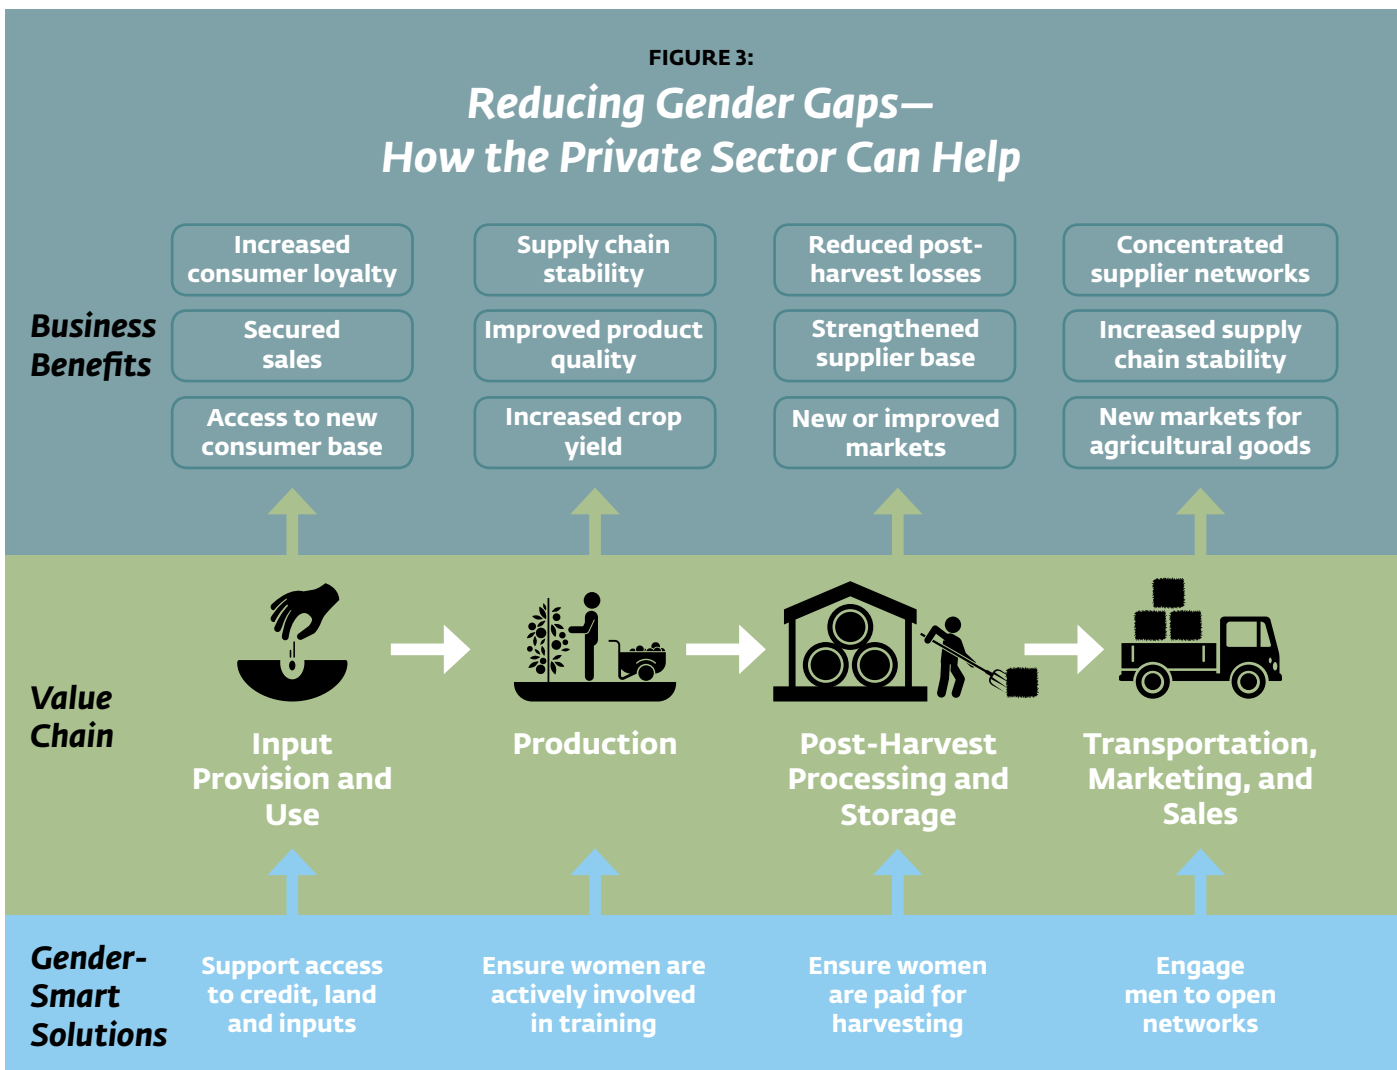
FIGURE 3:

Reducing Gender Gaps—
How the Private Sector Can Help

Business Benefits

Increased consumer loyalty

Secured sales

Access to new consumer base

Supply chain stability

Improved product quality

Increased crop yield

Reduced post-harvest losses

Strengthened supplier base

New or improved markets

Concentrated supplier networks

Increased supply chain stability

New markets for agricultural goods

Value Chain

Input Provision and Use

Production

Post-Harvest Processing and Storage

Transportation, Marketing, and Sales

Gender-Smart Solutions

Support access to credit, land and inputs

Ensure women are actively involved in training

Ensure women are paid for harvesting

Engage men to open networks